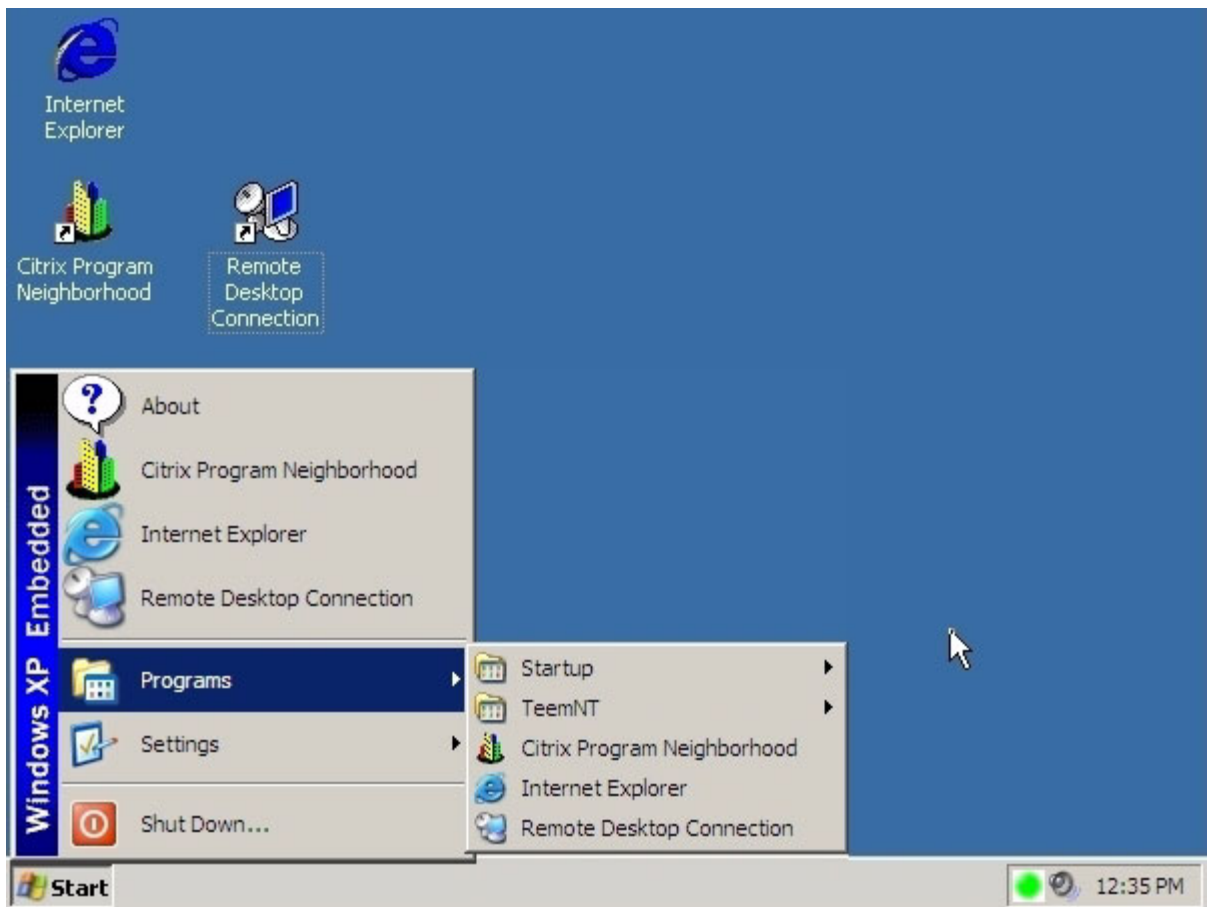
Internet Explorer

Citrix Program Neighborhood

Remote Desktop Connection

Windows XP Embedded

About

Citrix Program Neighborhood

Internet Explorer

Remote Desktop Connection

Programs

Settings

Shut Down...

Startup

TeemNT

Citrix Program Neighborhood

Internet Explorer

Remote Desktop Connection

Start

12:35 PM